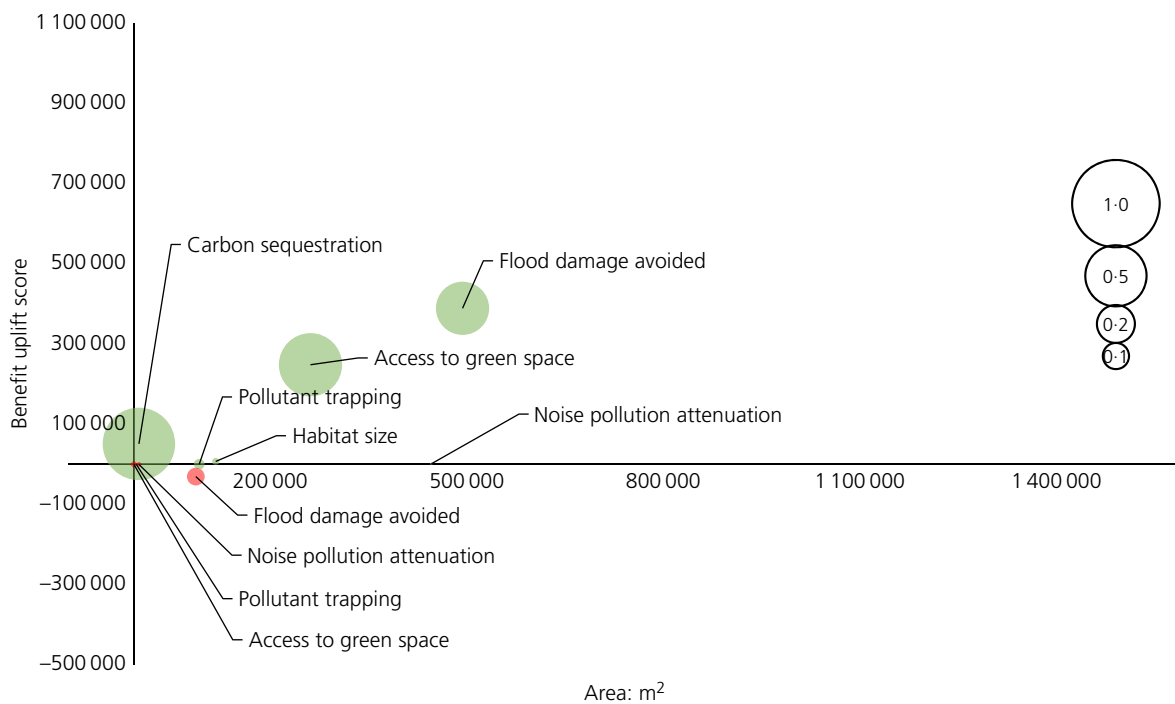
1 100 000
900 000
700 000
500 000
300 000
100 000
–100 000
–300 000
–500 000

Benefit uplift score

200 000
500 000
800 000
1 100 000
1 400 000

Area: m$^2$

Carbon sequestration
Flood damage avoided
Access to green space
Pollutant trapping
Habitat size
Noise pollution attenuation
Flood damage avoided
Noise pollution attenuation
Pollutant trapping
Access to green space

1·0
0·5
0·2
0·1